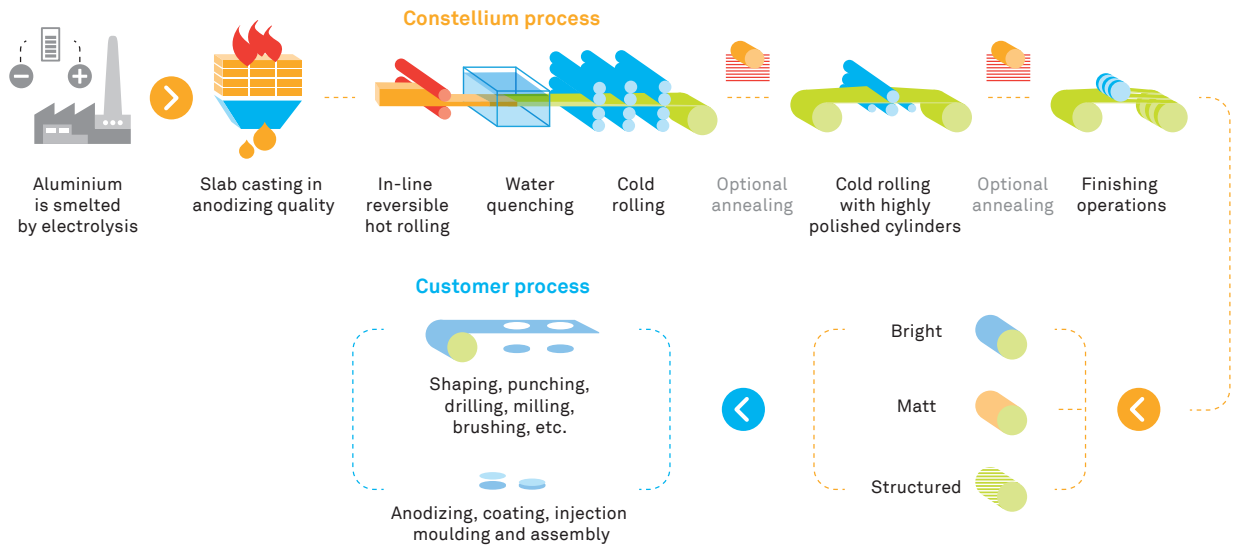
Constellium process

Aluminium is smelted by electrolysis

Slab casting in anodizing quality

In-line reversible hot rolling

Water quenching

Cold rolling

Optional annealing

Cold rolling with highly polished cylinders

Optional annealing

Finishing operations

Customer process

Shaping, punching, drilling, milling, brushing, etc.

Anodizing, coating, injection moulding and assembly

Bright

Matt

Structured